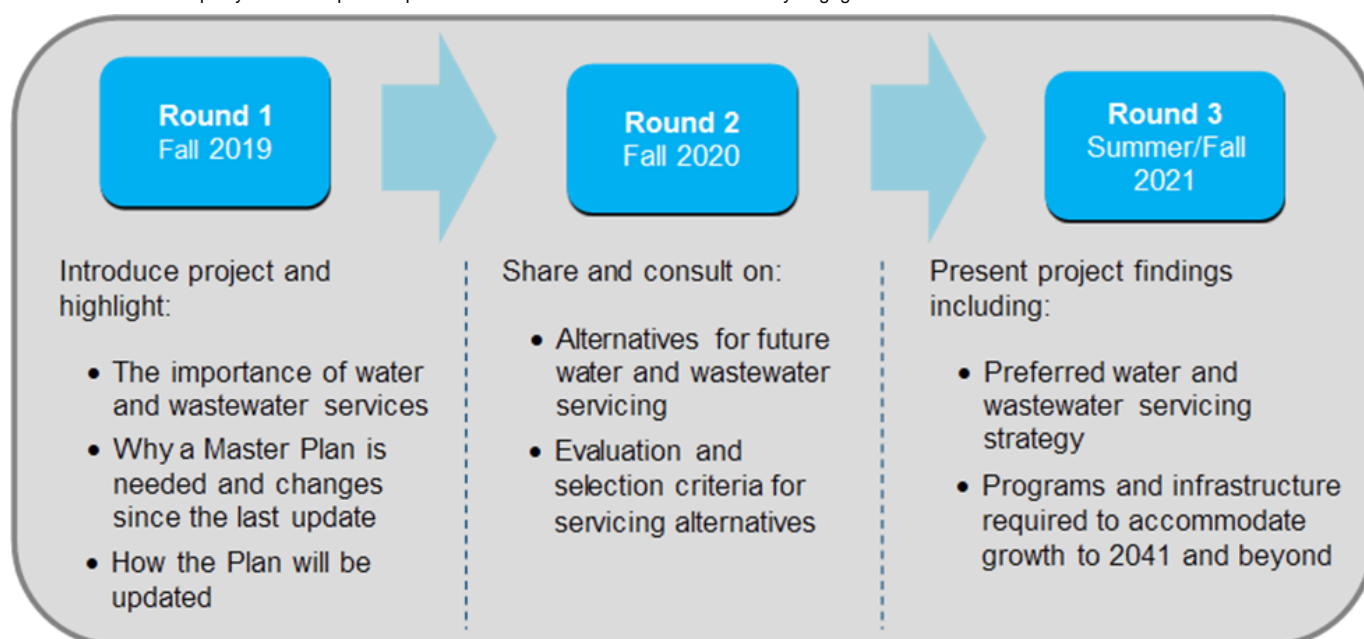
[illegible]

Round 1
Fall 2019

Round 2
Fall 2020

Round 3
Summer/Fall 2021

Introduce project and highlight:

- The importance of water and wastewater services
- Why a Master Plan is needed and changes since the last update
- How the Plan will be updated

Share and consult on:

- Alternatives for future water and wastewater servicing
- Evaluation and selection criteria for servicing alternatives

Present project findings including:

- Preferred water and wastewater servicing strategy
- Programs and infrastructure required to accommodate growth to 2041 and beyond